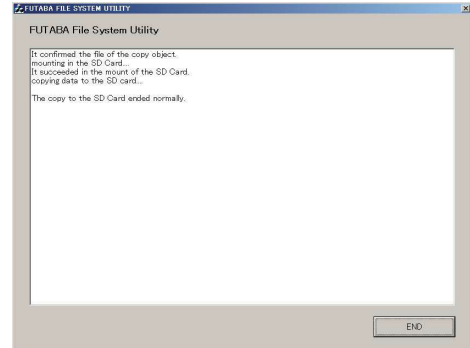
FUTABA FILE SYSTEM UTILITY

FUTABA File System Utility

It confirmed the file of the copy object.
mounting in the SD Card...
It succeeded in the mount of the SD Card.
copying data to the SD card...

The copy to the SD Card ended normally.

END